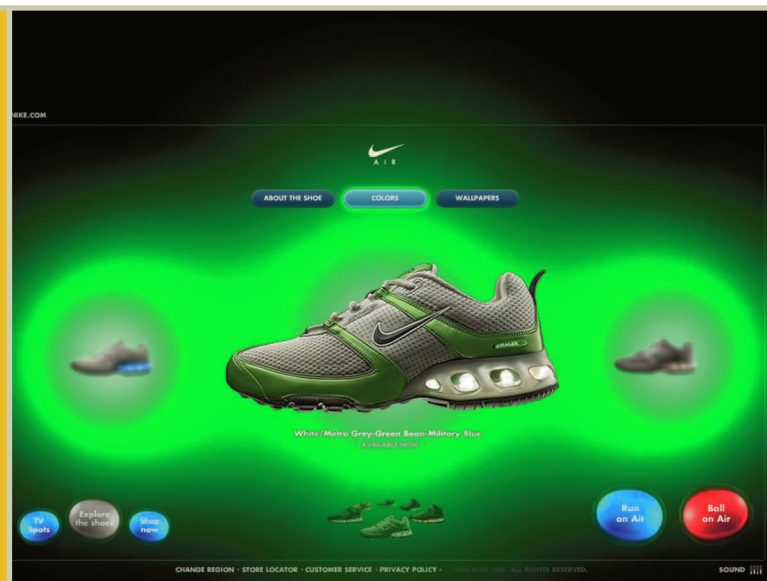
NIKE.COM

AIR

ABOUT THE SHOE
COLORS
WALLPAPERS

White/Metro Grey-Green Bean-Military Blue
AVAILABLE NOW

TV Spots
Explore the shoes
Shop now

Run on Air
Ball on Air

CHANGE REGION · STORE LOCATOR · CUSTOMER SERVICE · PRIVACY POLICY · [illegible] NIKE, INC. ALL RIGHTS RESERVED.
SOUND